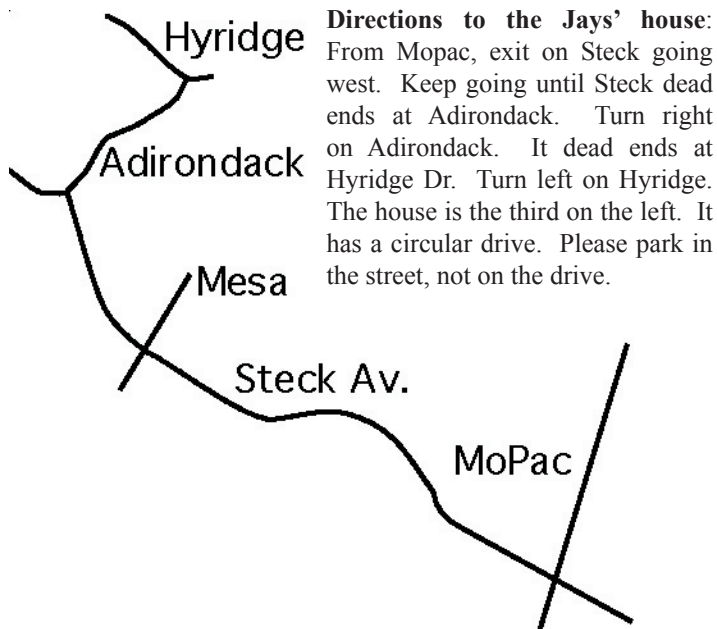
**Directions to the Jays' house**: From Mopac, exit on Steck going west. Keep going until Steck dead ends at Adirondack. Turn right on Adirondack. It dead ends at Hyridge Dr. Turn left on Hyridge. The house is the third on the left. It has a circular drive. Please park in the street, not on the drive.

Hyridge

Adirondack

Mesa

Steck Av.

MoPac